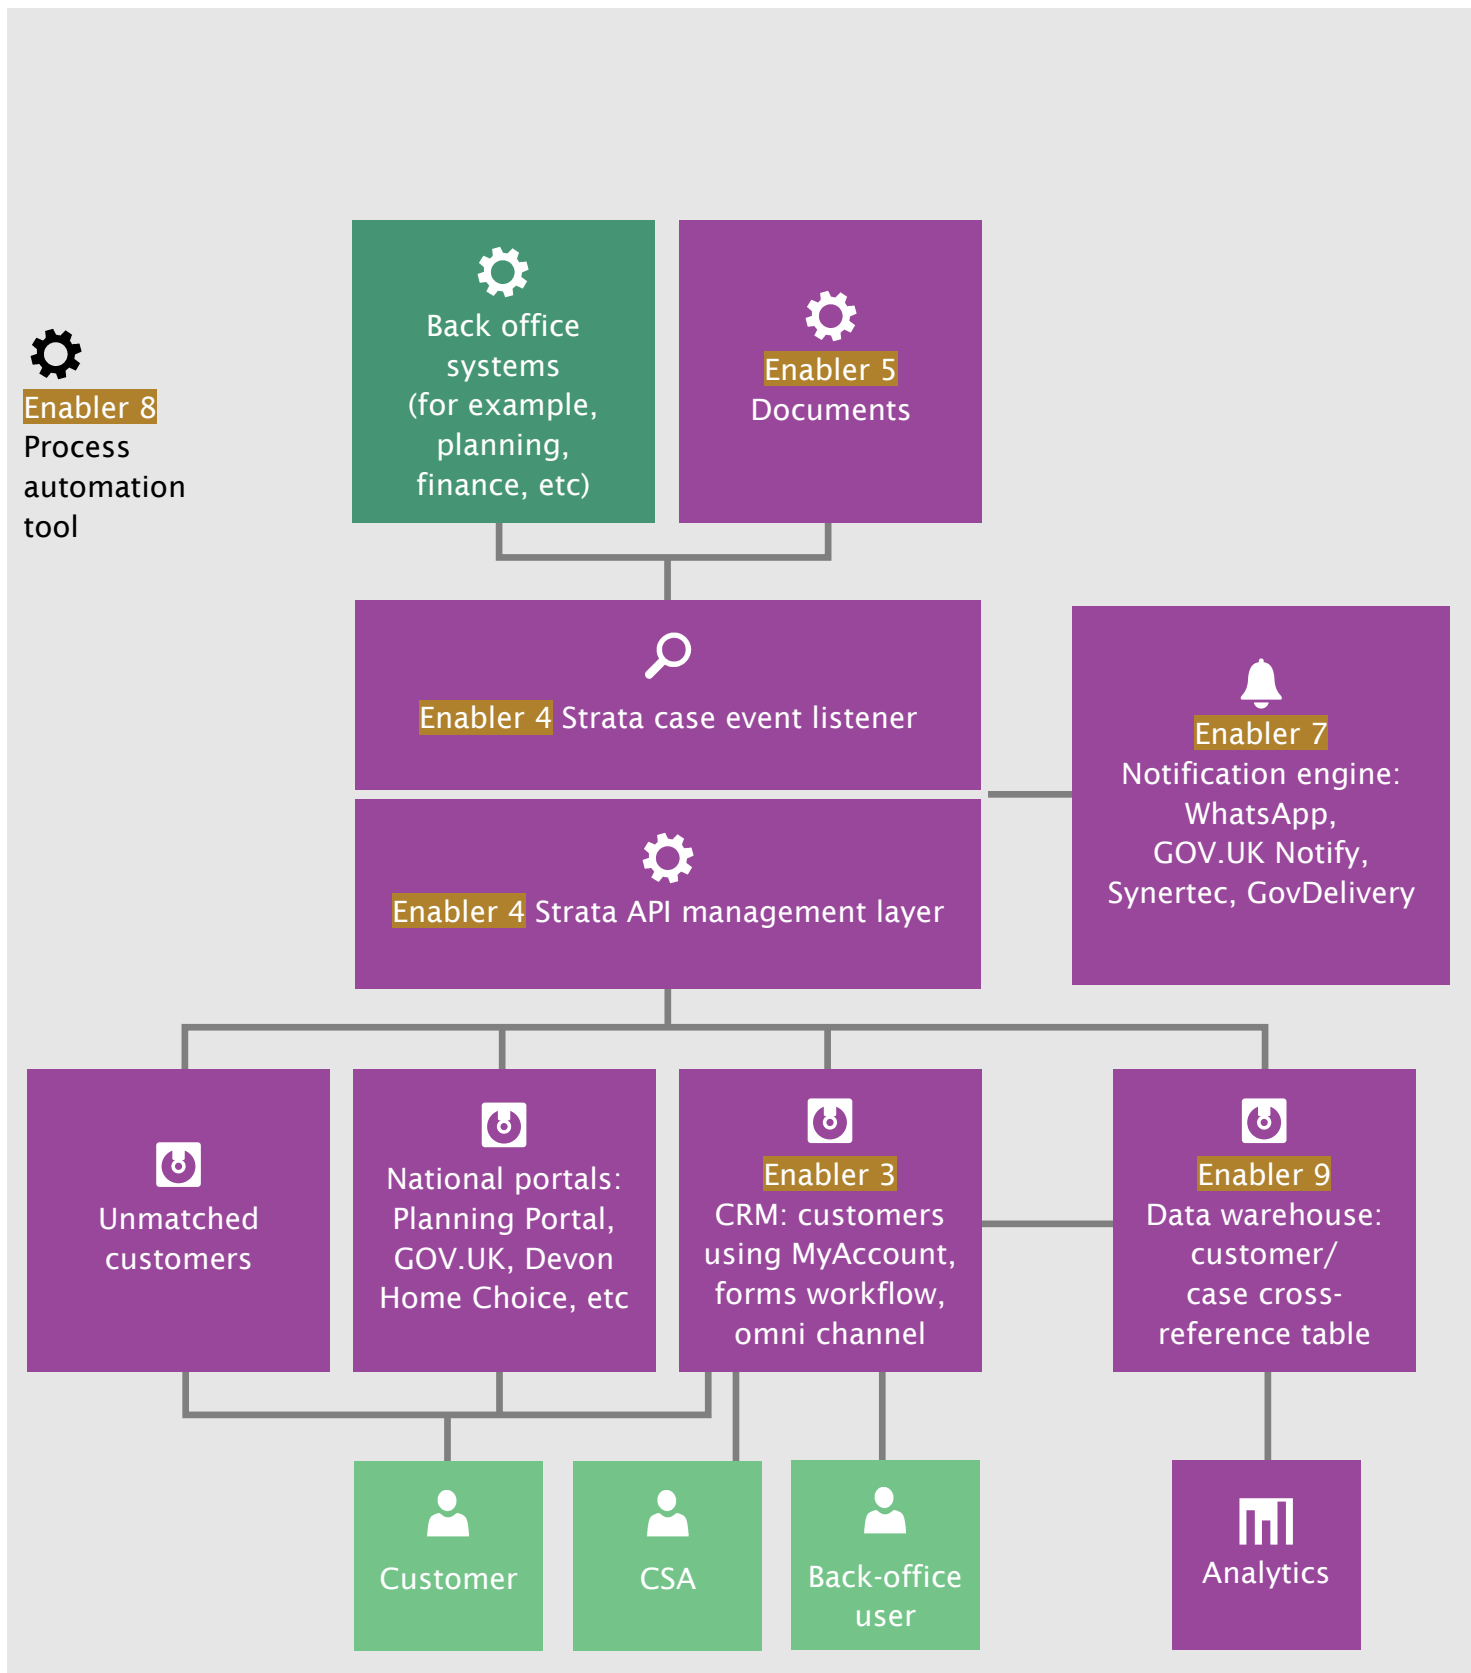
Enabler 8
Process automation tool

Back office systems (for example, planning, finance, etc)

Enabler 5
Documents

Enabler 4 Strata case event listener

Enabler 7
Notification engine: WhatsApp, GOV.UK Notify, Synertec, GovDelivery

Enabler 4 Strata API management layer

Unmatched customers

National portals: Planning Portal, GOV.UK, Devon Home Choice, etc

Enabler 3
CRM: customers using MyAccount, forms workflow, omni channel

Enabler 9
Data warehouse: customer/ case cross-reference table

Customer

CSA

Back-office user

Analytics